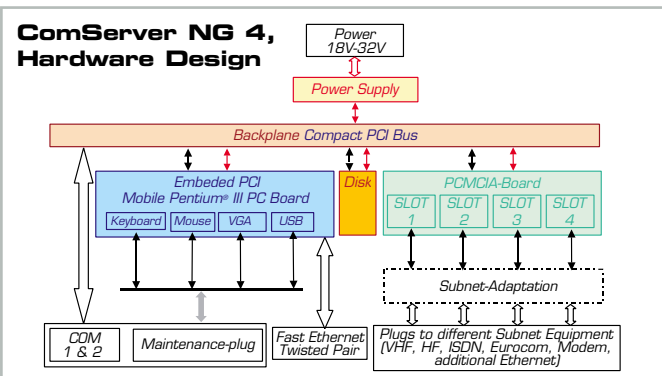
ComServer NG 4, Hardware Design

Power 18V-32V

Power Supply

Backplane Compact PCI Bus

Embeded PCI Mobile Pentium® III PC Board

Keyboard

Mouse

VGA

USB

Disk

PCMCIA-Board

SLOT 1

SLOT 2

SLOT 3

SLOT 4

Subnet-Adaptation

COM 1 & 2

Maintenance-plug

Fast Ethernet Twisted Pair

Plugs to different Subnet Equipment (VHF, HF, ISDN, Eurocom, Modem, additional Ethernet)